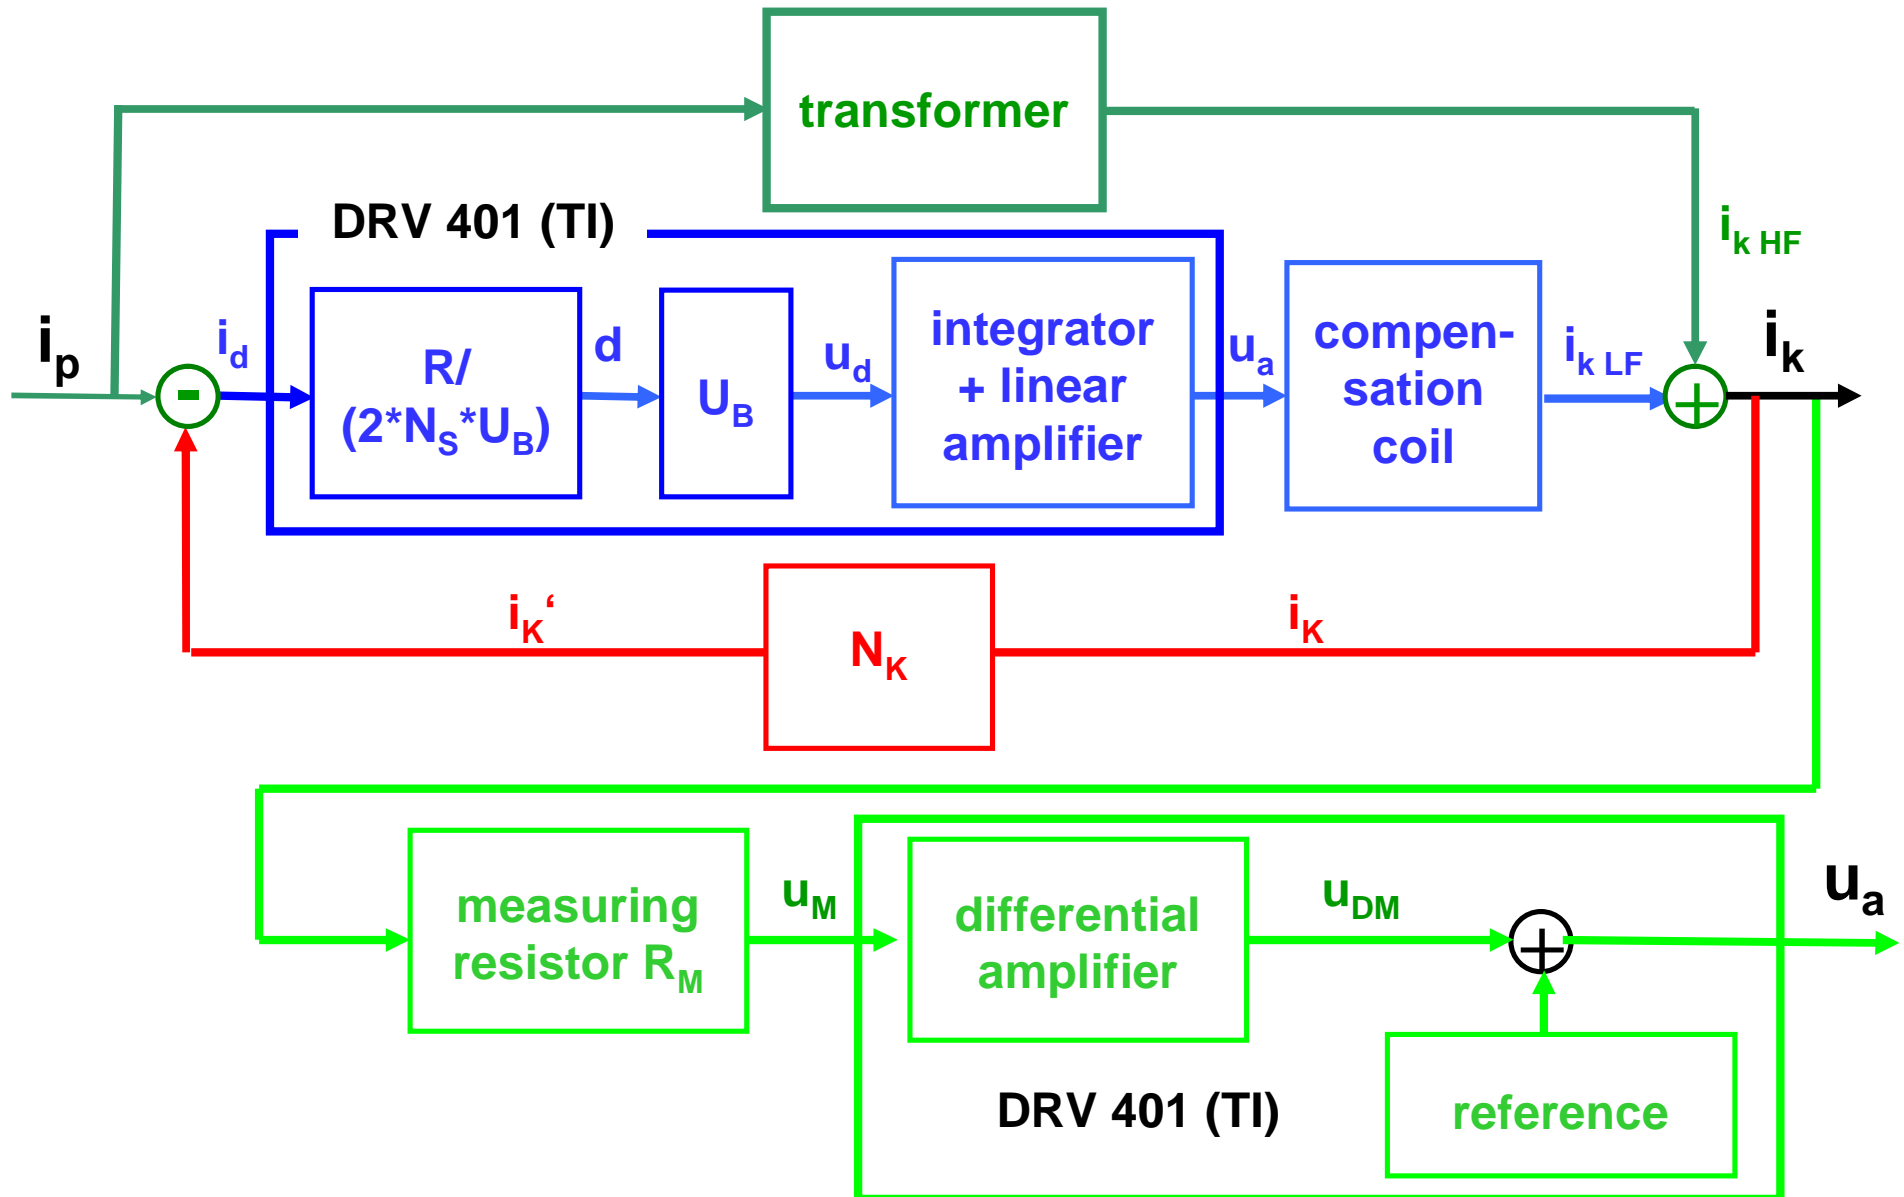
transformer

DRV 401 (TI)

$i_p$

-

$i_d$

R/ $(2*N_S*U_B)$

d

$U_B$

$u_d$

integrator + linear amplifier

$u_a$

compensation coil

$i_{k\ LF}$

$i_{k\ HF}$

+

$i_k$

$i_K$'

$N_K$

$i_K$

measuring resistor $R_M$

$u_M$

differential amplifier

$u_{DM}$

+

$u_a$

DRV 401 (TI)

reference